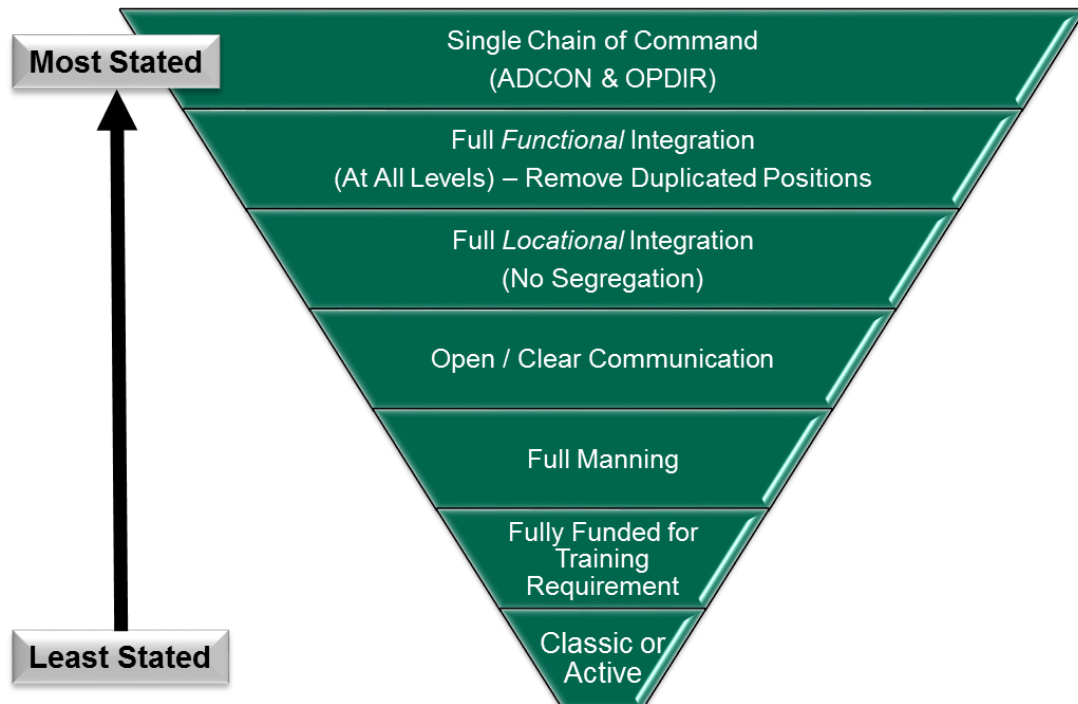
Most Stated

Least Stated

Single Chain of Command
(ADCON & OPDIR)

Full *Functional* Integration
(At All Levels) – Remove Duplicated Positions

Full *Locational* Integration
(No Segregation)

Open / Clear Communication

Full Manning

Fully Funded for Training Requirement

Classic or Active